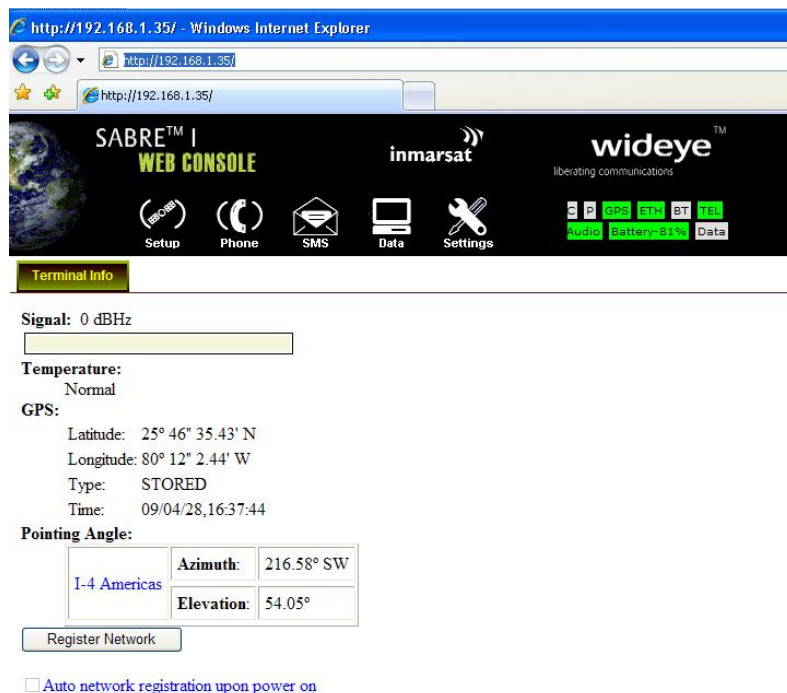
http://192.168.1.35/ - Windows Internet Explorer

http://192.168.1.35/

http://192.168.1.35/

SABRE™ I
WEB CONSOLE

inmarsat

wideye™
liberating communications

Setup Phone SMS Data Settings

C P GPS ETH BT TEL
Audio Battery-81% Data

Terminal Info

Signal: 0 dBHz

Temperature:
Normal

GPS:
Latitude: 25° 46" 35.43' N
Longitude: 80° 12" 2.44' W
Type: STORED
Time: 09/04/28,16:37:44

Pointing Angle:

| I-4 Americas | Azimuth: | 216.58° SW |
|---|---|---|
| | Elevation: | 54.05° |

Register Network

Auto network registration upon power on